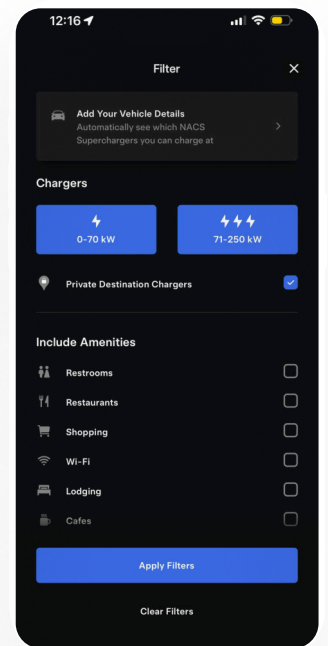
12:16

Filter

Add Your Vehicle Details
Automatically see which NACS Superchargers you can charge at

Chargers

0-70 kW

71-250 kW

Private Destination Chargers

Include Amenities

Restrooms

Restaurants

Shopping

Wi-Fi

Lodging

Cafes

Apply Filters

Clear Filters